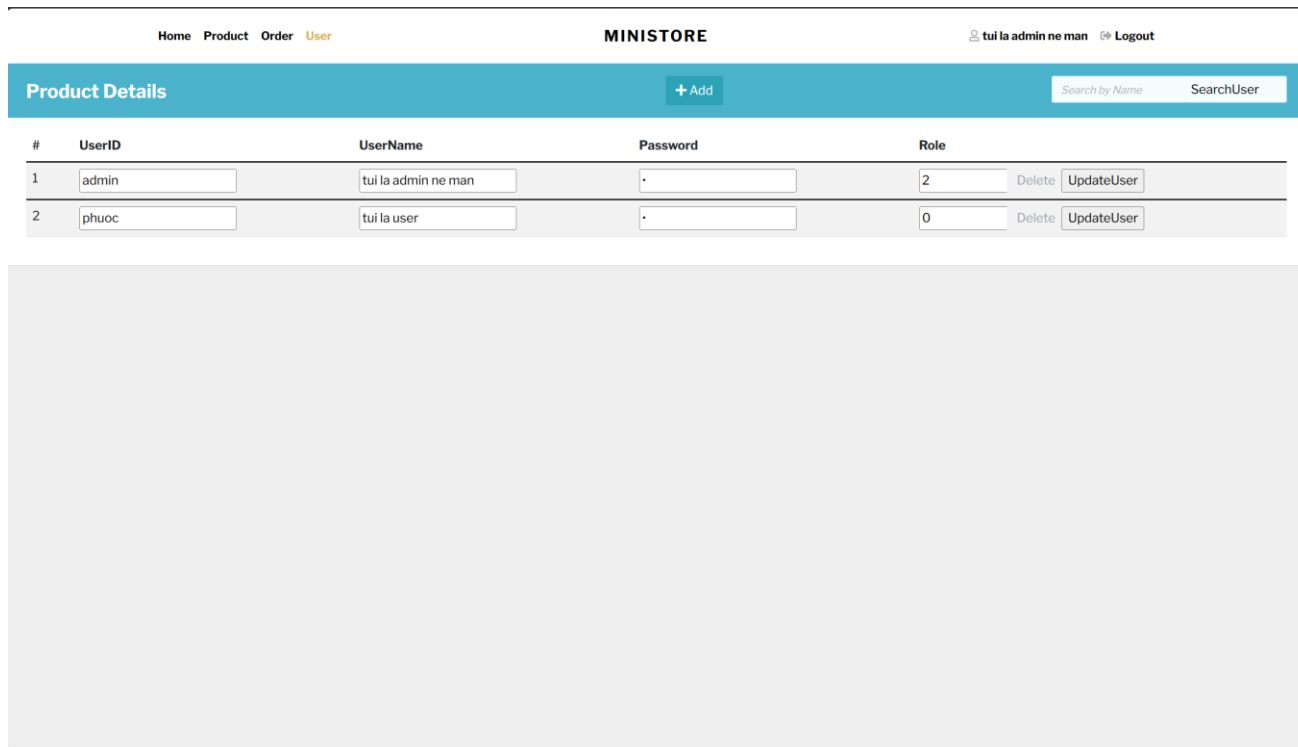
Home Product Order User

MINISTORE

tui la admin ne man Logout

Product Details

+ Add

Search by Name SearchUser

| # | UserID | UserName | Password | Role | | |
|---|---|---|---|---|---|---|
| 1 | admin | tui la admin ne man | • | 2 | Delete | UpdateUser |
| 2 | phuoc | tui la user | • | 0 | Delete | UpdateUser |